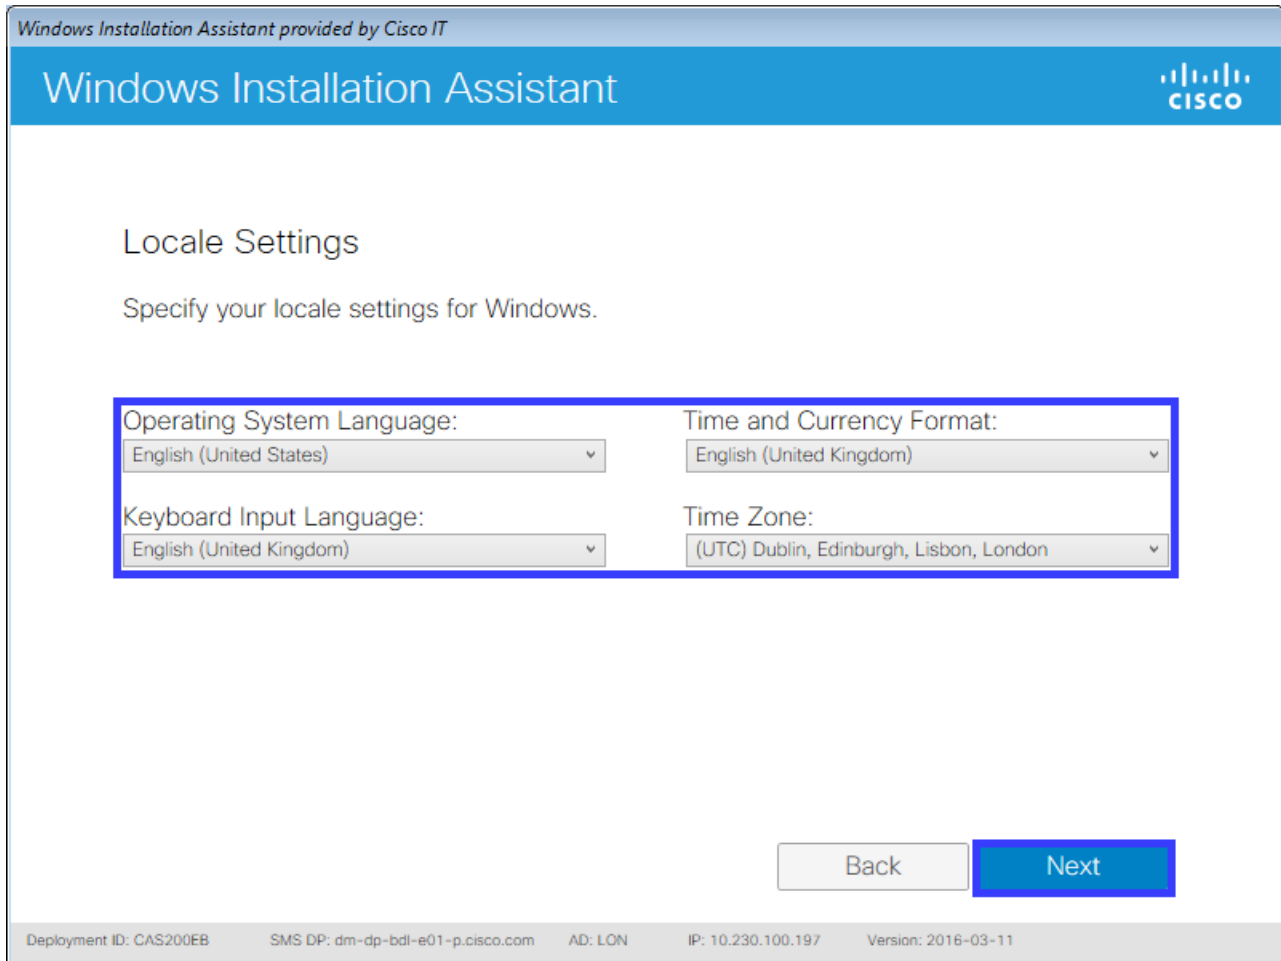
Windows Installation Assistant provided by Cisco IT

Windows Installation Assistant

cisco

Locale Settings

Specify your locale settings for Windows.

Operating System Language:
English (United States)

Time and Currency Format:
English (United Kingdom)

Keyboard Input Language:
English (United Kingdom)

Time Zone:
(UTC) Dublin, Edinburgh, Lisbon, London

Back

Next

Deployment ID: CAS200EB  SMS DP: dm-dp-bdl-e01-p.cisco.com  AD: LON  IP: 10.230.100.197  Version: 2016-03-11